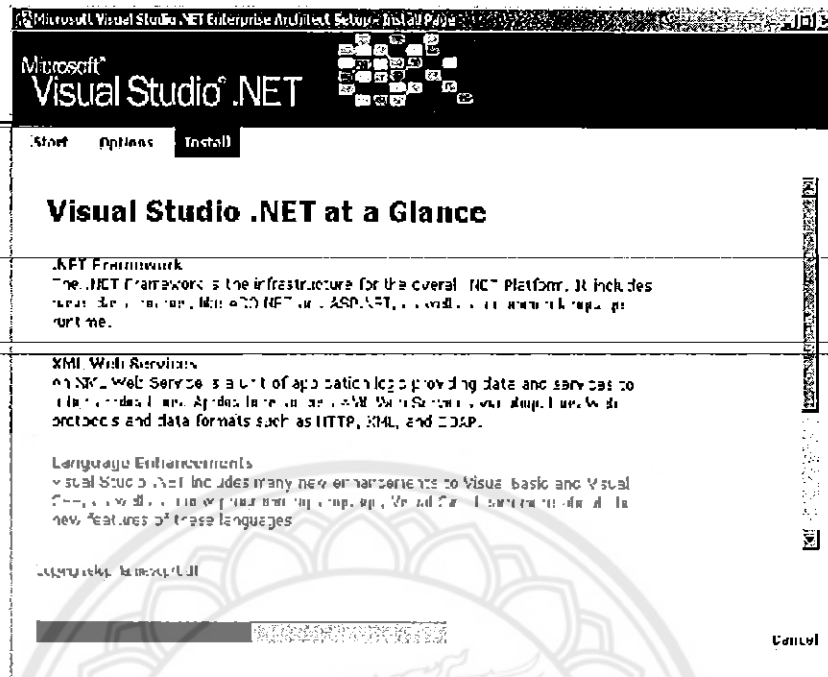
Microsoft Visual Studio .NET Enterprise Architect Setup - Install Page

Microsoft®
Visual Studio® .NET

Start Options Install

Visual Studio .NET at a Glance

.NET Framework
The .NET Framework is the infrastructure for the overall .NET Platform. It includes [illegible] ADO.NET and ASP.NET, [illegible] runtime.

XML Web Services
An XML Web Service is a unit of application logic providing data and services to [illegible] XML Web Services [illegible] protocols and data formats such as HTTP, XML, and SOAP.

Language Enhancements
Visual Studio .NET includes many new enhancements to Visual Basic and Visual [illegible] new features of these languages

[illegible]

Cancel